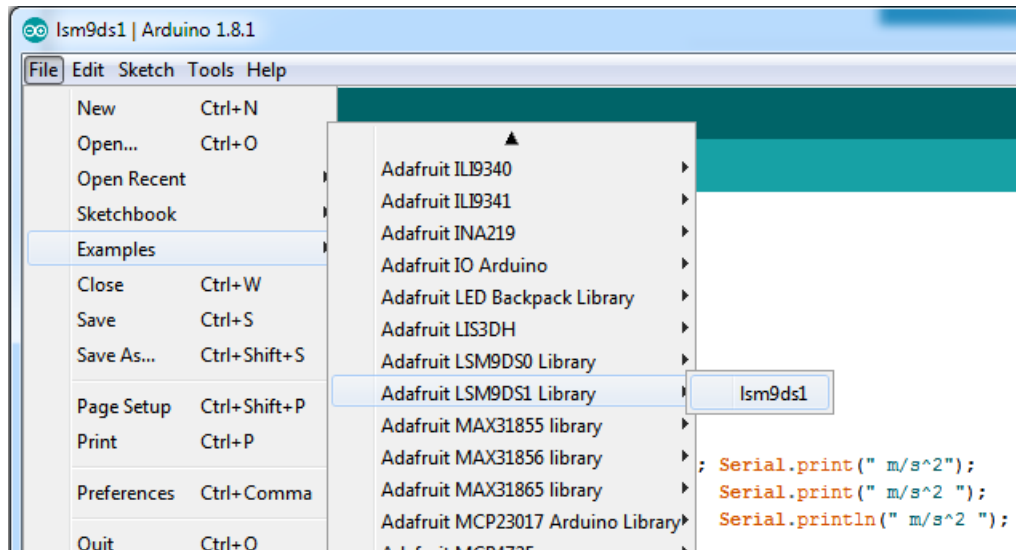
lsm9ds1 | Arduino 1.8.1

File Edit Sketch Tools Help

New Ctrl+N
Open... Ctrl+O
Open Recent
Sketchbook
Examples
Close Ctrl+W
Save Ctrl+S
Save As... Ctrl+Shift+S

Page Setup Ctrl+Shift+P
Print Ctrl+P

Preferences Ctrl+Comma

Quit Ctrl+Q

Adafruit ILI9340
Adafruit ILI9341
Adafruit INA219
Adafruit IO Arduino
Adafruit LED Backpack Library
Adafruit LIS3DH
Adafruit LSM9DS0 Library
Adafruit LSM9DS1 Library
Adafruit MAX31855 library
Adafruit MAX31856 library
Adafruit MAX31865 library
Adafruit MCP23017 Arduino Library
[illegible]

lsm9ds1

; Serial.print(" m/s^2");
Serial.print(" m/s^2 ");
Serial.println(" m/s^2 ");